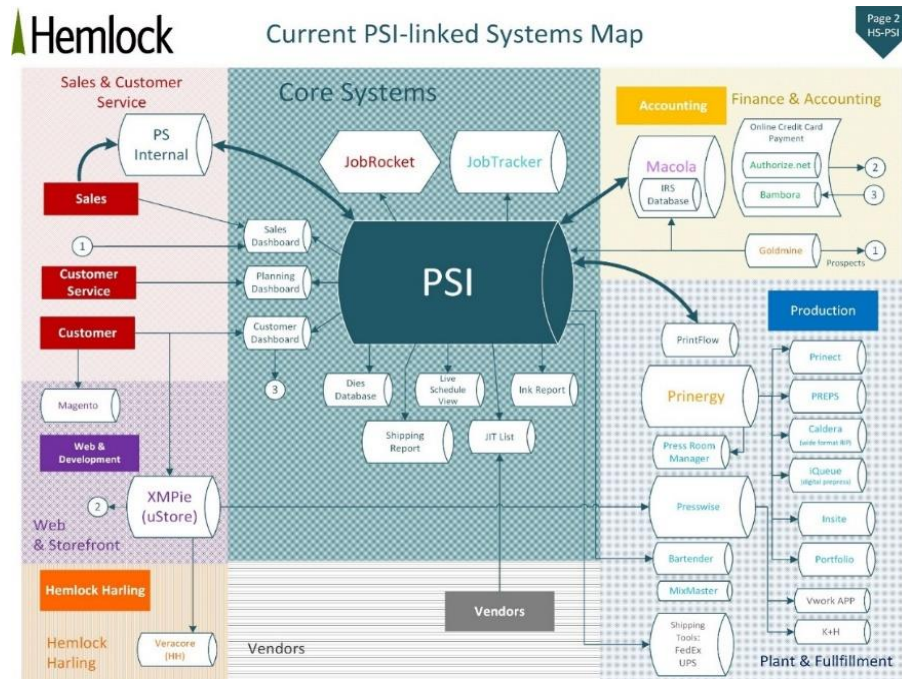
Hemlock

Current PSI-linked Systems Map

Page 2
HS-PSI

Sales & Customer Service

PS Internal

Sales

1

Customer Service

Customer

Sales Dashboard

Planning Dashboard

Customer Dashboard

3

Core Systems

JobRocket

JobTracker

PSI

Dies Database

Live Schedule View

Ink Report

Shipping Report

JIT List

Accounting

Finance & Accounting

Macola

IRS Database

Online Credit Card Payment

Authorize.net

2

Bambora

3

Goldmine

Prospects

1

Production

PrintFlow

Prinect

Prinergy

PREPS

Caldera (wide format RIP)

Press Room Manager

iQueue (digital prepress)

Presswise

Insite

Portfolio

Bartender

MixMaster

Vwork APP

Shipping Tools: FedEx UPS

K+H

Plant & Fullfillment

Magento

Web & Development

2

XMPie (uStore)

Web & Storefront

Hemlock Harling

Hemlock Harling

Veracore (HH)

Vendors

Vendors